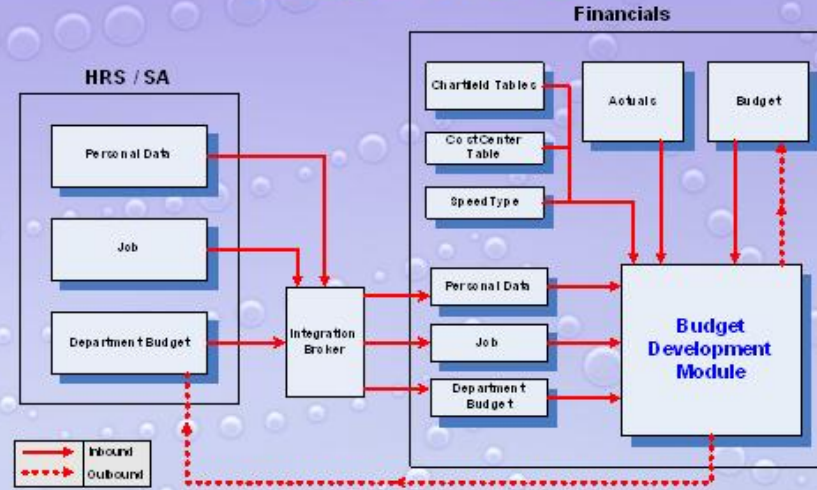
HRS / SA

Personal Data

Job

Department Budget

Integration Broker

Financials

Chartfield Tables

CostCenter Table

SpeedType

Actuals

Budget

Personal Data

Job

Department Budget

Budget Development Module

Inbound

Outbound